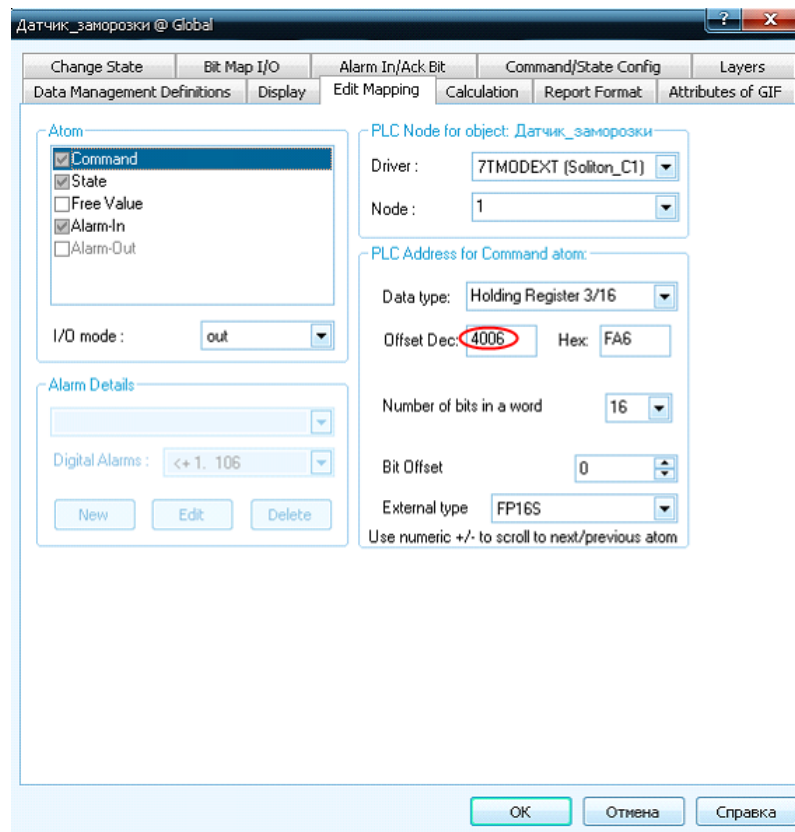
Датчик_заморозки @ Global

?
X

Change State
Bit Map I/O
Alarm In/Ack Bit
Command/State Config
Layers
Data Management Definitions
Display
Edit Mapping
Calculation
Report Format
Attributes of GIF

Atom
Command
State
Free Value
Alarm-In
Alarm-Out

I/O mode :
out

Alarm Details

Digital Alarms :
<+1. 106

New
Edit
Delete

PLC Node for object: Датчик_заморозки
Driver :
7TMODEXT (Soliton_C1)
Node :
1

PLC Address for Command atom:
Data type:
Holding Register 3/16
Offset Dec:
4006
Hex:
FA6

Number of bits in a word
16

Bit Offset
0

External type
FP16S
Use numeric +/- to scroll to next/previous atom

OK
Отмена
Справка